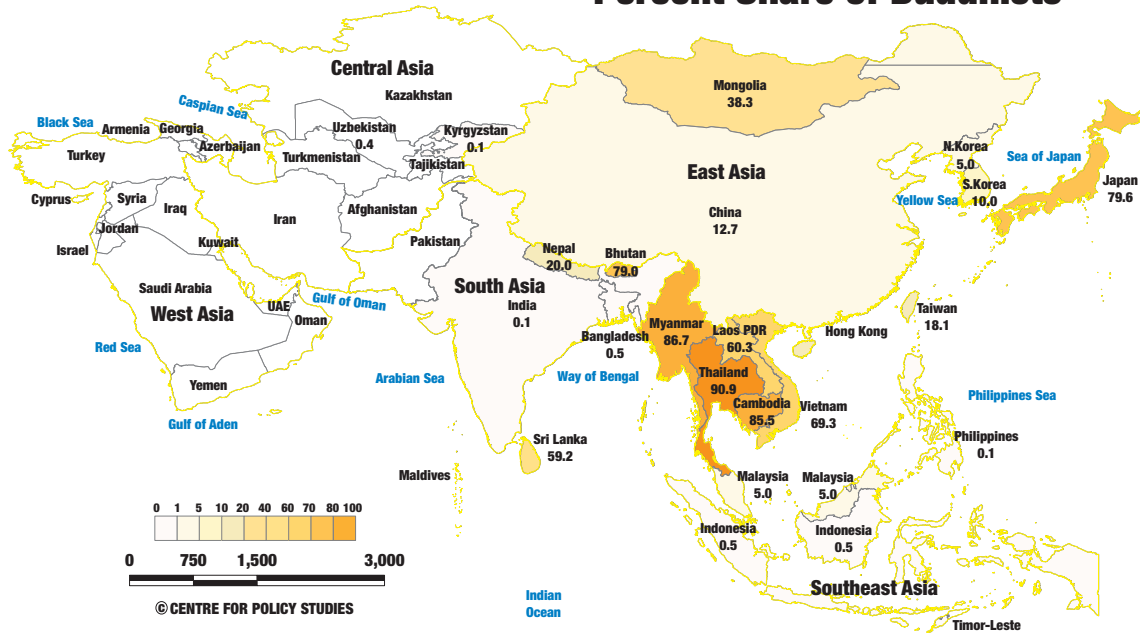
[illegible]

Central Asia
Kazakhstan
Caspian Sea
Black Sea
Armenia
Georgia
Uzbekistan 0.4
Kyrgyzstan 0.1
Turkey
Azerbaijan
Turkmenistan
Tajikistan
Mongolia 38.3
East Asia
N.Korea 5.0
Sea of Japan
S.Korea 10.0
Japan 79.6
Cyprus
Syria
Iraq
Iran
Afghanistan
China 12.7
Yellow Sea
Israel
Jordan
Kuwait
Pakistan
Nepal 20.0
Bhutan 79.0
Saudi Arabia
West Asia
UAE
Gulf of Oman
Oman
South Asia
India 0.1
Taiwan 18.1
Red Sea
Myanmar 86.7
Laos PDR 60.3
Hong Kong
Bangladesh 0.5
Yemen
Arabian Sea
Way of Bengal
Thailand 90.9
Cambodia 85.5
Vietnam 69.3
Philippines Sea
Gulf of Aden
Sri Lanka 59.2
Philippines 0.1
Maldives
Malaysia 5.0
Malaysia 5.0
0 1 5 10 20 40 60 70 80 100
Indonesia 0.5
Indonesia 0.5
0 750 1,500 3,000
Southeast Asia
© CENTRE FOR POLICY STUDIES
Indian Ocean
Timor-Leste